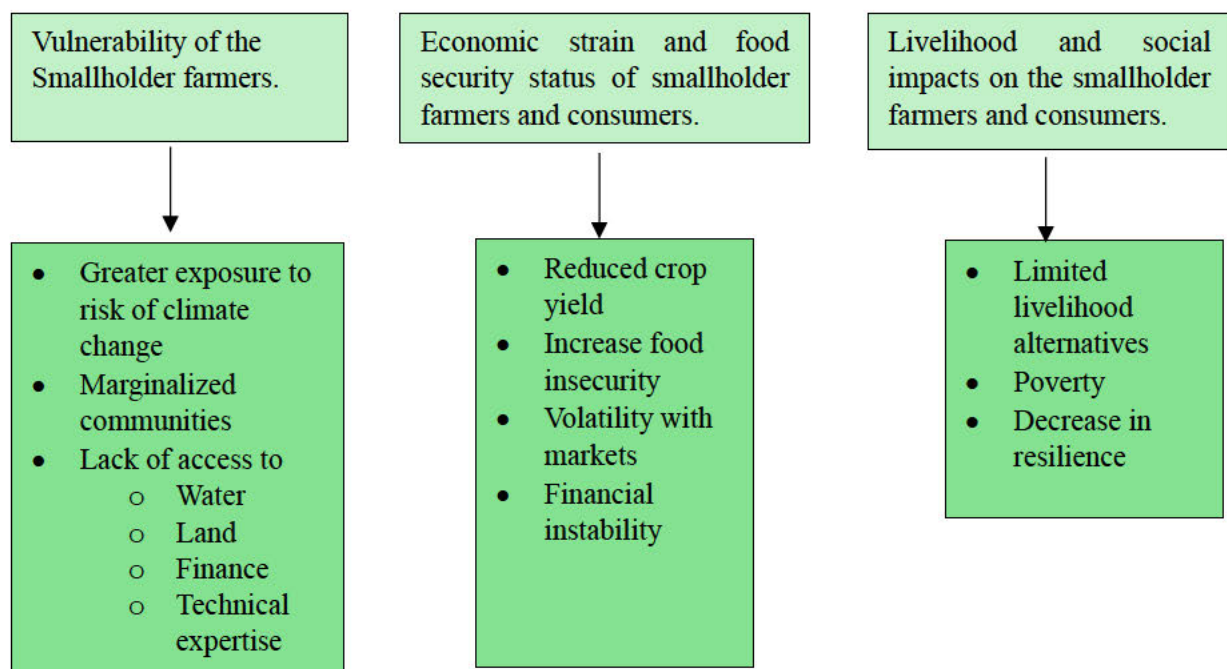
Vulnerability of the Smallholder farmers.

- Greater exposure to risk of climate change
- Marginalized communities
- Lack of access to
  - o Water
  - o Land
  - o Finance
  - o Technical expertise

Economic strain and food security status of smallholder farmers and consumers.

- Reduced crop yield
- Increase food insecurity
- Volatility with markets
- Financial instability

Livelihood and social impacts on the smallholder farmers and consumers.

- Limited livelihood alternatives
- Poverty
- Decrease in resilience